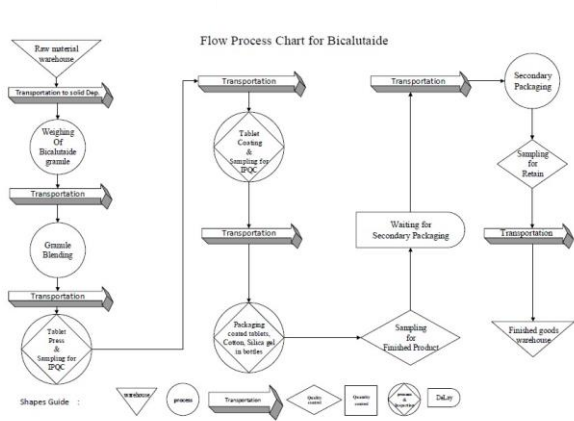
Flow Process Chart for Bicalutaide

Raw material warehouse

Transportation to solid Dep.

Weighing Of Bicalutaide granule

Transportation

Granule Blending

Transportation

Tablet Press & Sampling for IPQC

Transportation

Tablet Coating & Sampling for IPQC

Transportation

Packaging coated tablets, Cotton, Silica gel in bottles

Sampling for Finished Product

Waiting for Secondary Packaging

Transportation

Secondary Packaging

Sampling for Retain

Transportation

Finished goods warehouse

Shapes Guide :

warehouse

process

Transportation

Quality control

Quantity control

process & Inspection

DeLay